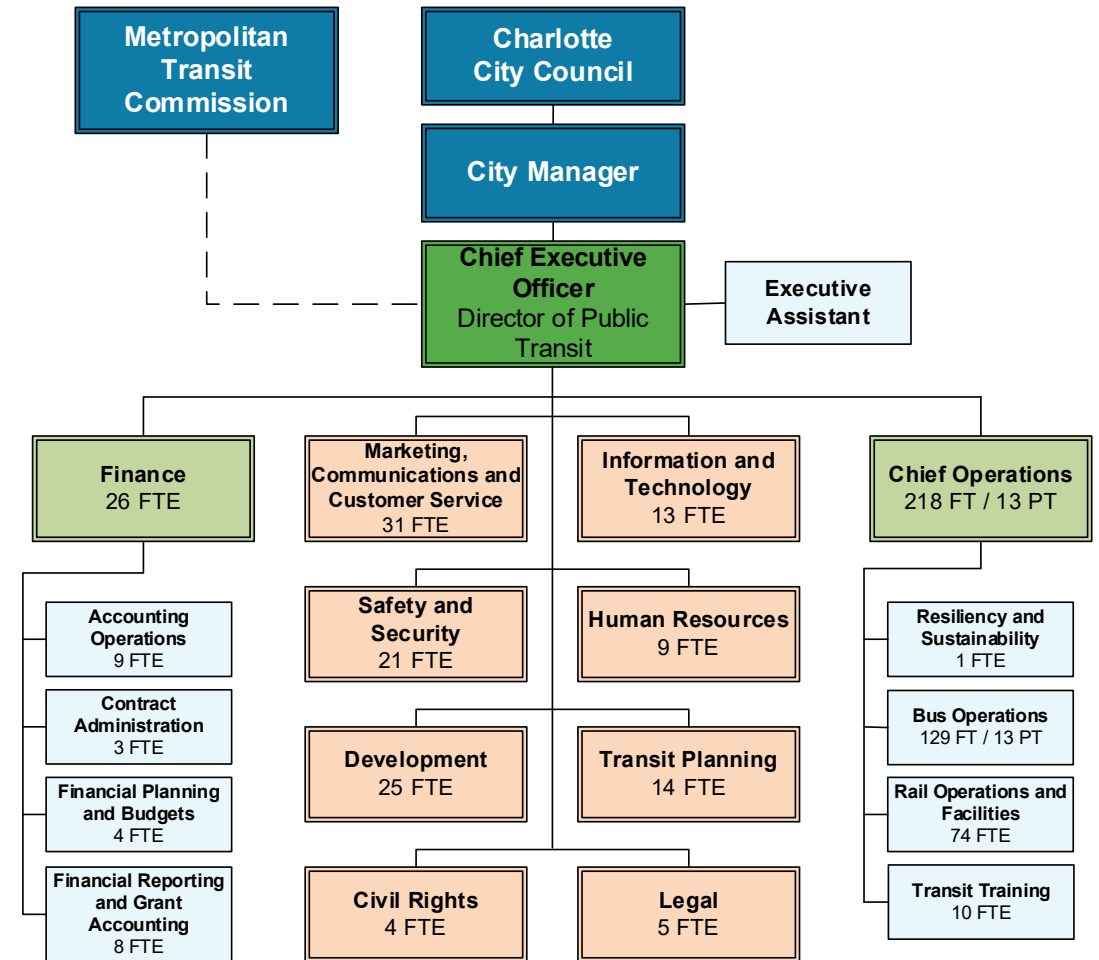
Metropolitan Transit Commission

Charlotte City Council

City Manager

Chief Executive Officer
Director of Public Transit

Executive Assistant

Finance
26 FTE

Marketing, Communications and Customer Service
31 FTE

Information and Technology
13 FTE

Chief Operations
218 FT / 13 PT

Accounting Operations
9 FTE

Contract Administration
3 FTE

Financial Planning and Budgets
4 FTE

Financial Reporting and Grant Accounting
8 FTE

Safety and Security
21 FTE

Human Resources
9 FTE

Development
25 FTE

Transit Planning
14 FTE

Civil Rights
4 FTE

Legal
5 FTE

Resiliency and Sustainability
1 FTE

Bus Operations
129 FT / 13 PT

Rail Operations and Facilities
74 FTE

Transit Training
10 FTE